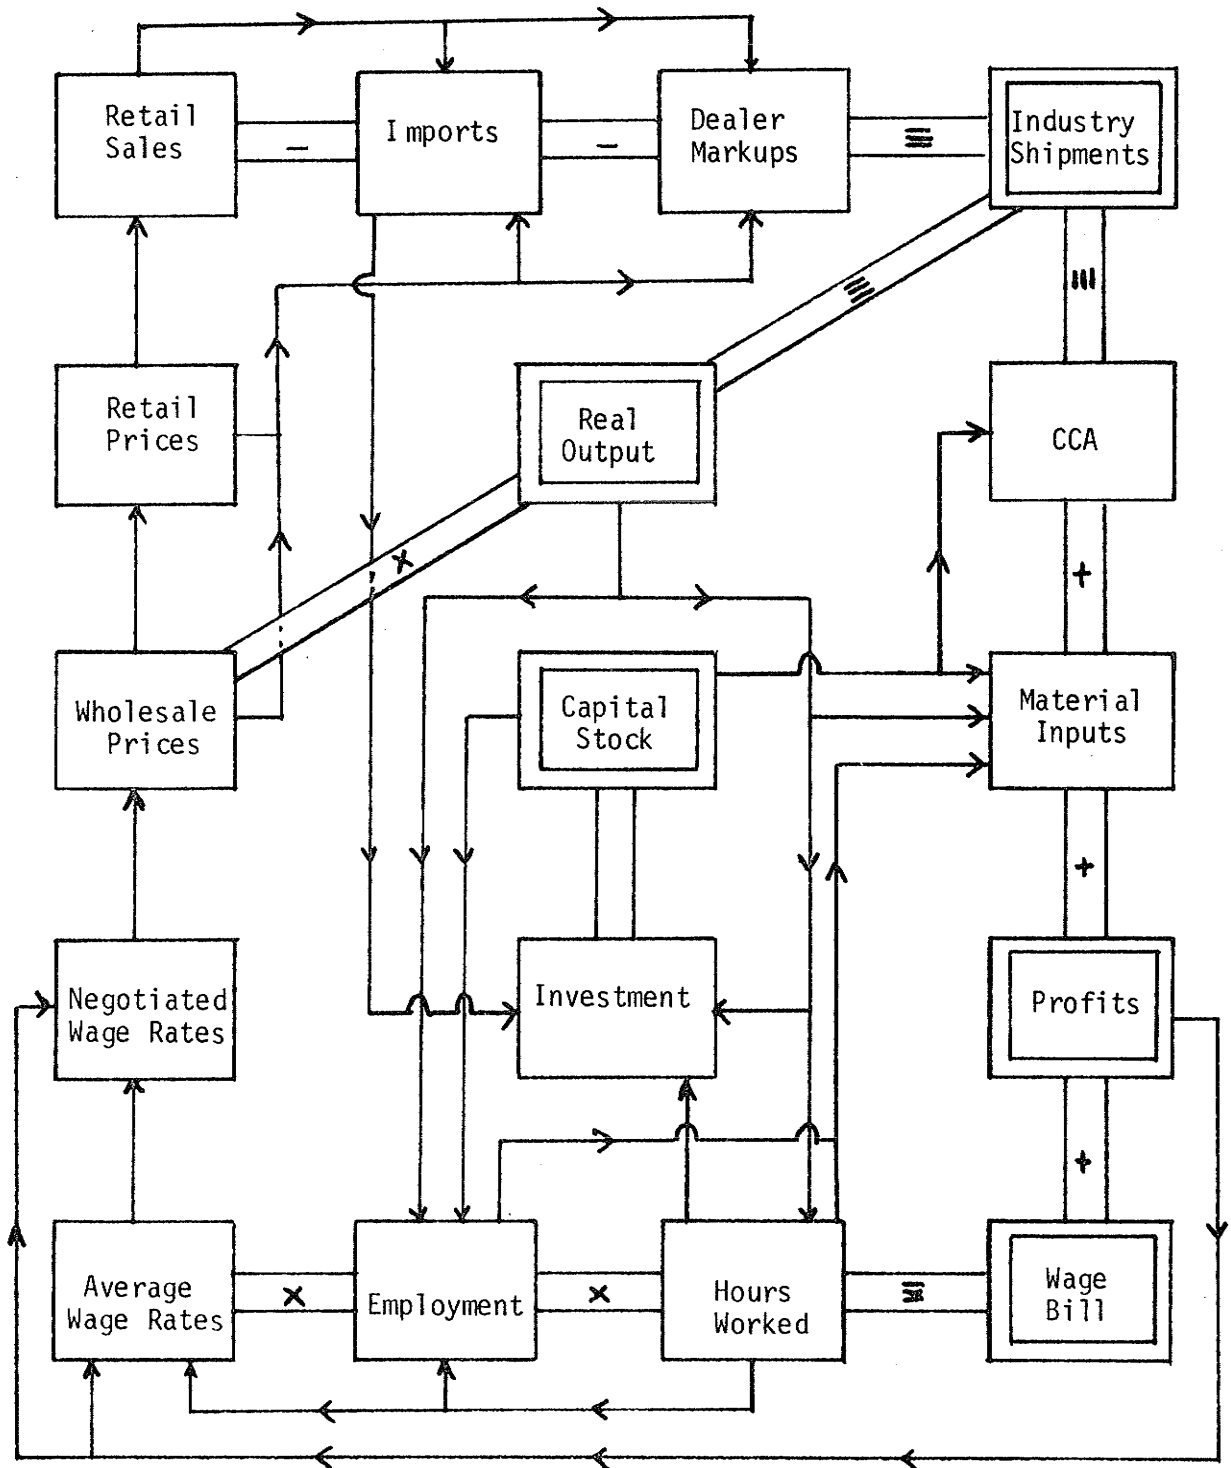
Retail Sales

−

Imports

−

Dealer Markups

≡

Industry Shipments

≡

≡

Retail Prices

Real Output

CCA

×

+

Wholesale Prices

Capital Stock

Material Inputs

+

Negotiated Wage Rates

Investment

Profits

+

Average Wage Rates

×

Employment

×

Hours Worked

≡

Wage Bill